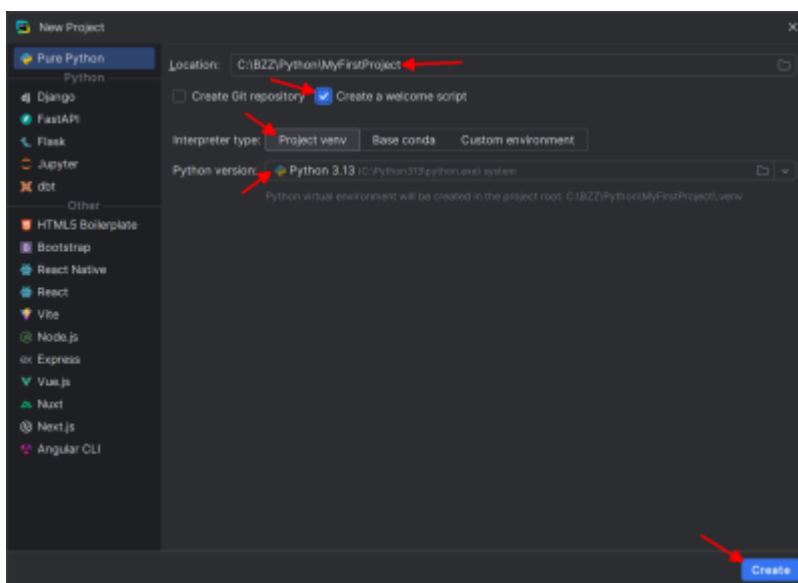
New Project

Pure Python
Python
Django
FastAPI
Flask
Jupyter
dbt
Other
HTML5 Boilerplate
Bootstrap
React Native
React
Vite
Node.js
Express
Vue.js
Nuxt
Next.js
Angular CLI

Location: C:\BZZ\Python\MyFirstProject

Create Git repository
Create a welcome script

Interpreter type: Project venv Base conda Custom environment

Python version: Python 3.13 C:\Python313\python.exe system

Python virtual environment will be created in the project root: C:\BZZ\Python\MyFirstProject\.venv

Create